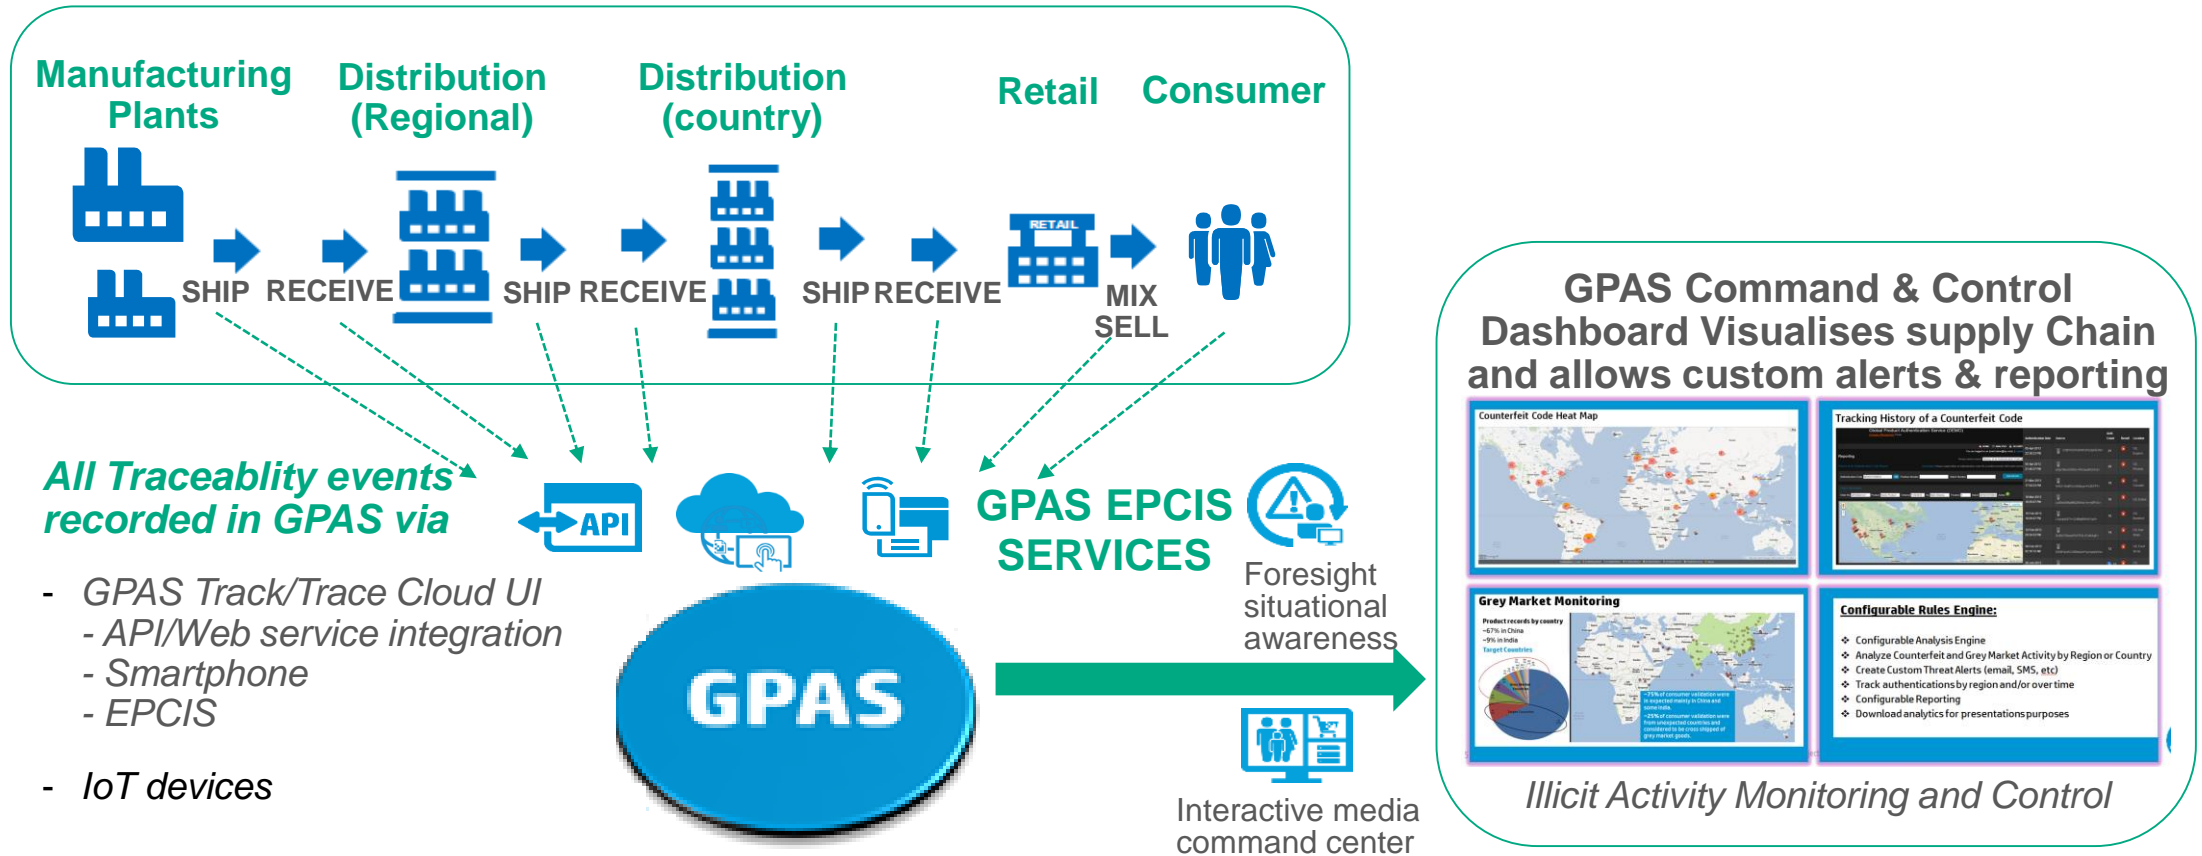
Manufacturing Plants

Distribution (Regional)

Distribution (country)

Retail

Consumer

SHIP RECEIVE SHIP RECEIVE SHIP RECEIVE

RETAIL

MIX SELL

All Traceablity events recorded in GPAS via

API

GPAS EPCIS SERVICES

- GPAS Track/Trace Cloud UI
- API/Web service integration
- Smartphone
- EPCIS

- IoT devices

GPAS

Foresight situational awareness

Interactive media command center

GPAS Command & Control Dashboard Visualises supply Chain and allows custom alerts & reporting

Counterfeit Code Heat Map

Tracking History of a Counterfeit Code

Grey Market Monitoring

Product records by country
~67% in China
~9% in India
Target Countries

Configurable Rules Engine:
❖ Configurable Analysis Engine
❖ Analyze Counterfeit and Grey Market Activity by Region or Country
❖ Create Custom Threat Alerts (email, SMS, etc)
❖ Track authentications by region and/or over time
❖ Configurable Reporting
❖ Download analytics for presentations purposes

Illicit Activity Monitoring and Control